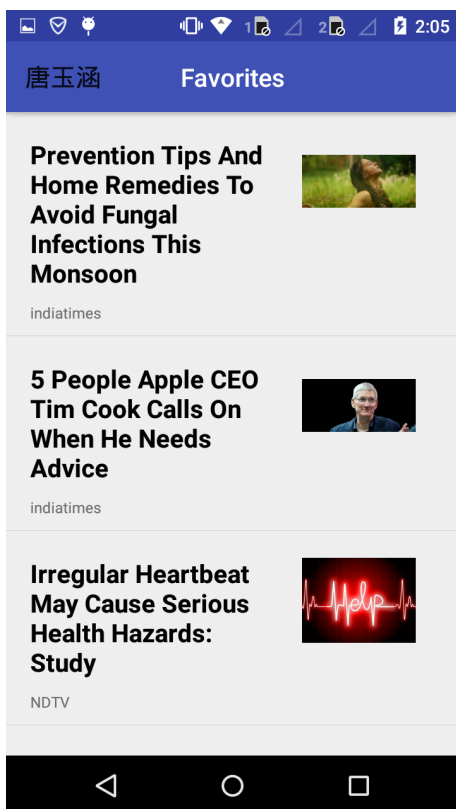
1 2 2:05

唐玉涵 Favorites

Prevention Tips And Home Remedies To Avoid Fungal Infections This Monsoon

indiatimes

5 People Apple CEO Tim Cook Calls On When He Needs Advice

indiatimes

Irregular Heartbeat May Cause Serious Health Hazards: Study

help

NDTV